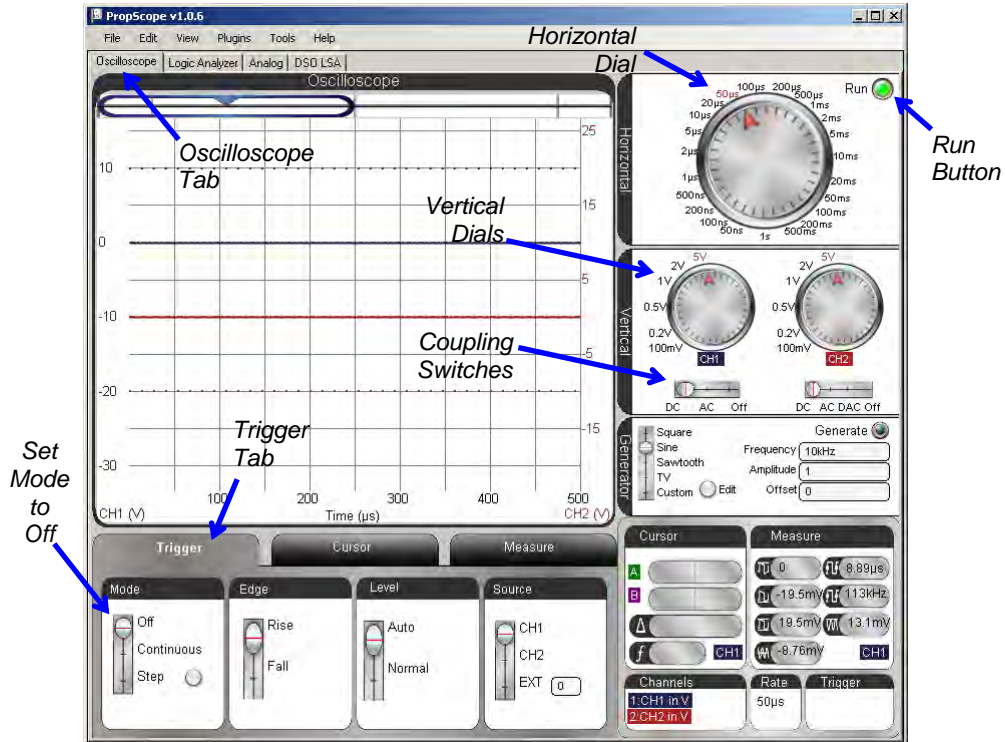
PropScope v1.0.6

File Edit View Plugins Tools Help

Oscilloscope | Logic Analyzer | Analog | DSO LSA

Oscilloscope

Horizontal Dial

Run

Run Button

Horizontal

100µs 200µs 500µs 50µs 20µs 10µs 5µs 2µs 1µs 500ns 200ns 100ns 50ns 1s 500ms 200ms 100ms 50ms 20ms 10ms 5ms 2ms 1ms

Oscilloscope Tab

10
0
-10
-20
-30

25
15
5
-5
-15

Vertical Dials

Vertical

5V 2V 1V 0.5V 0.2V 100mV CH1

5V 2V 1V 0.5V 0.2V 100mV CH2

Coupling Switches

DC AC Off

DC AC DAC Off

Trigger Tab

Generator

Square
Sine
Sawtooth
TV
Custom Edit

Generate

Frequency 10kHz
Amplitude 1
Offset 0

100 200 300 400 500
CH1 (V) Time (µs) CH2 (V)

Set Mode to Off

Trigger | Cursor | Measure

Mode
Off
Continuous
Step

Edge
Rise
Fall

Level
Auto
Normal

Source
CH1
CH2
EXT 0

Cursor
A
B
Δ
ƒ CH1

Measure
0 8.89µs
-19.5mV 113kHz
19.5mV 13.1mV
-8.76mV CH1

Channels
1:CH1 in V
2:CH2 in V

Rate
50µs

Trigger